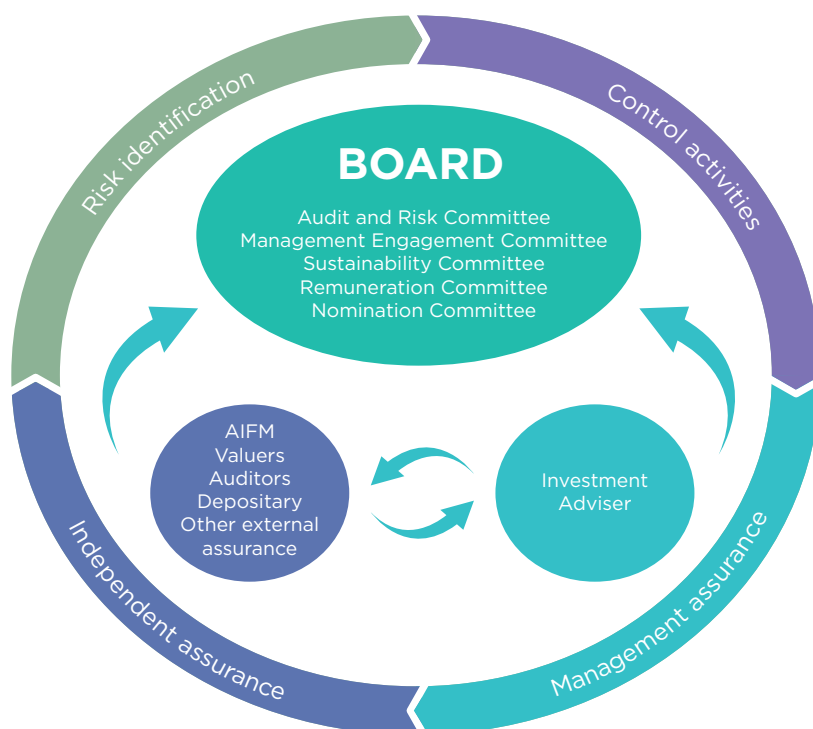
Risk identification

Control activities

BOARD

Audit and Risk Committee
Management Engagement Committee
Sustainability Committee
Remuneration Committee
Nomination Committee

AIFM
Valuers
Auditors
Depositary
Other external assurance

Investment Adviser

Independent assurance

Management assurance